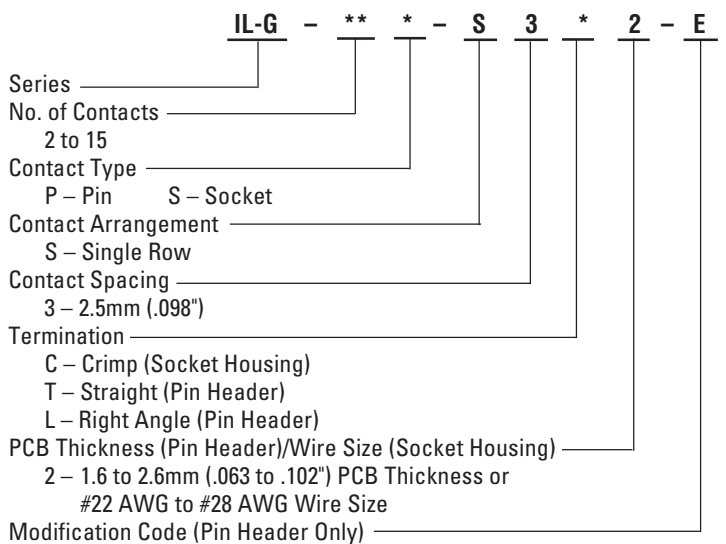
IL-G – ** * – S 3 * 2 – E

Series
No. of Contacts
2 to 15
Contact Type
P – Pin S – Socket
Contact Arrangement
S – Single Row
Contact Spacing
3 – 2.5mm (.098")
Termination
C – Crimp (Socket Housing)
T – Straight (Pin Header)
L – Right Angle (Pin Header)
PCB Thickness (Pin Header)/Wire Size (Socket Housing)
2 – 1.6 to 2.6mm (.063 to .102") PCB Thickness or
#22 AWG to #28 AWG Wire Size
Modification Code (Pin Header Only)